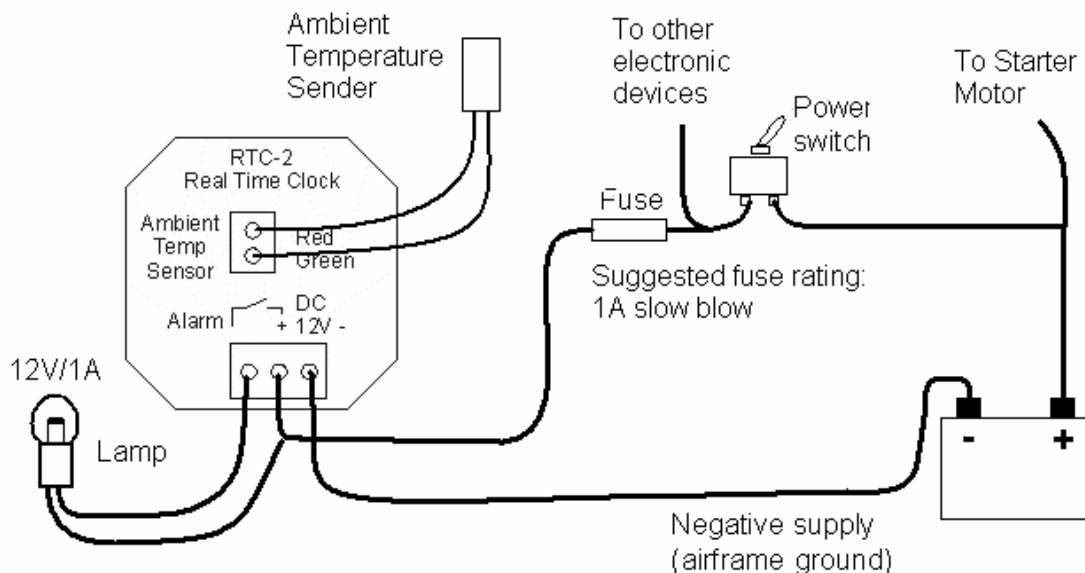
Ambient Temperature Sender

To other electronic devices

To Starter Motor

Power switch

RTC-2
Real Time Clock

Ambient Temp Sensor

Red
Green

Fuse

Suggested fuse rating:
1A slow blow

Alarm

DC
+ 12V -

12V/1A

Lamp

-

+

Negative supply
(airframe ground)